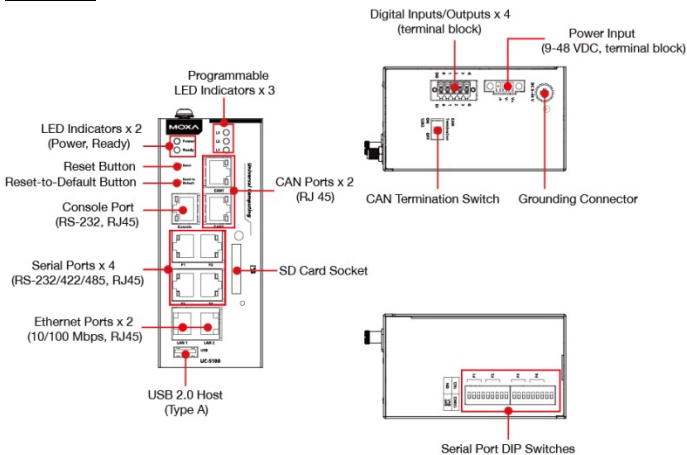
Digital Inputs/Outputs x 4
(terminal block)

Power Input
(9-48 VDC, terminal block)

Programmable
LED Indicators x 3

LED Indicators x 2
(Power, Ready)

Reset Button

Reset-to-Default Button

Console Port
(RS-232, RJ45)

CAN Ports x 2
(RJ 45)

CAN Termination Switch

Grounding Connector

Serial Ports x 4
(RS-232/422/485, RJ45)

SD Card Socket

Ethernet Ports x 2
(10/100 Mbps, RJ45)

USB 2.0 Host
(Type A)

Serial Port DIP Switches

MOXA

Power

Ready

Reset

Reset to Default

Console

CAN1

CAN2

P1

P2

P3

P4

LAN 1

LAN 2

USB

UC-5100

Universal Computing